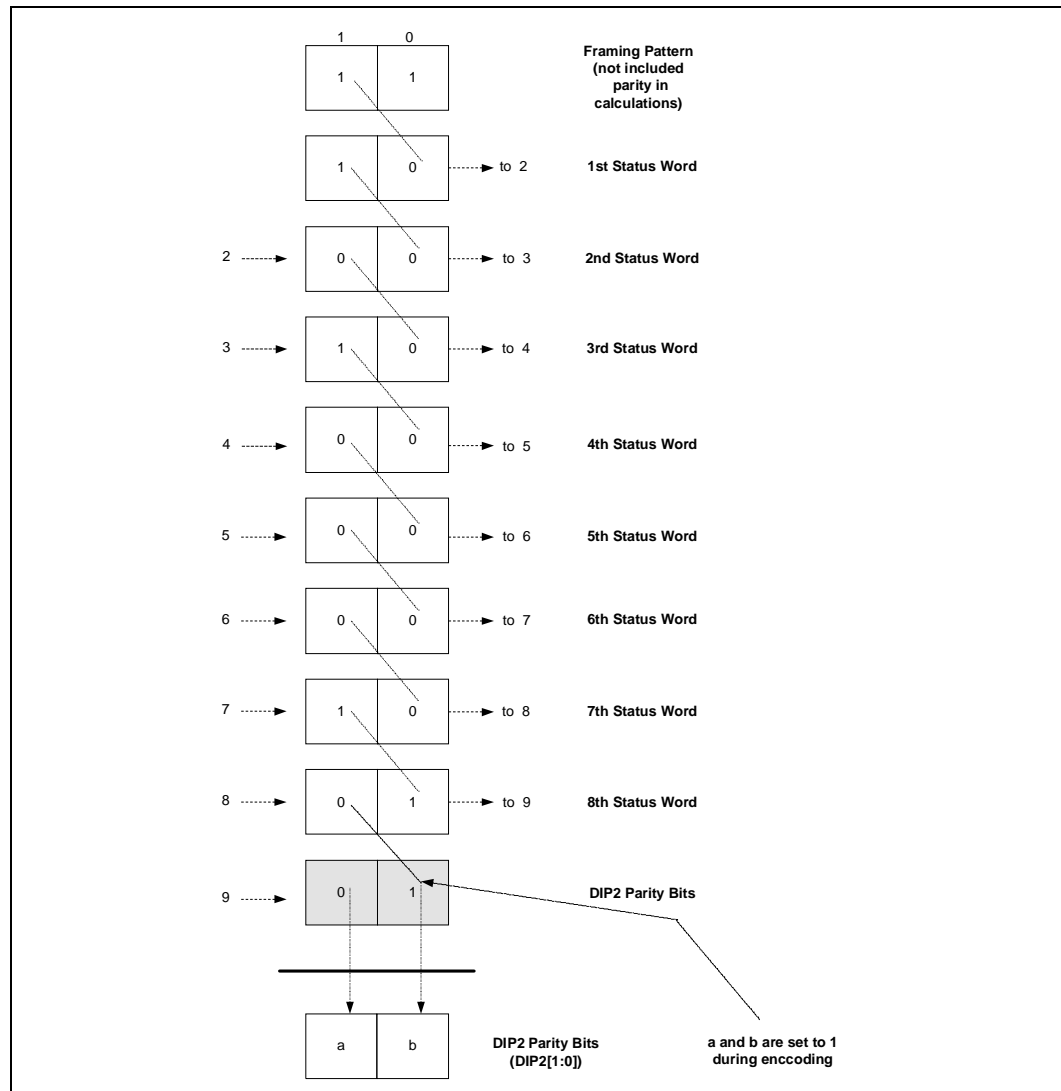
1 0

1 1

Framing Pattern (not included parity in calculations)

1 0 to 2

1st Status Word

2 0 0 to 3

2nd Status Word

3 1 0 to 4

3rd Status Word

4 0 0 to 5

4th Status Word

5 0 0 to 6

5th Status Word

6 0 0 to 7

6th Status Word

7 1 0 to 8

7th Status Word

8 0 1 to 9

8th Status Word

9 0 1

DIP2 Parity Bits

a b

DIP2 Parity Bits (DIP2[1:0])

a and b are set to 1 during enccoding